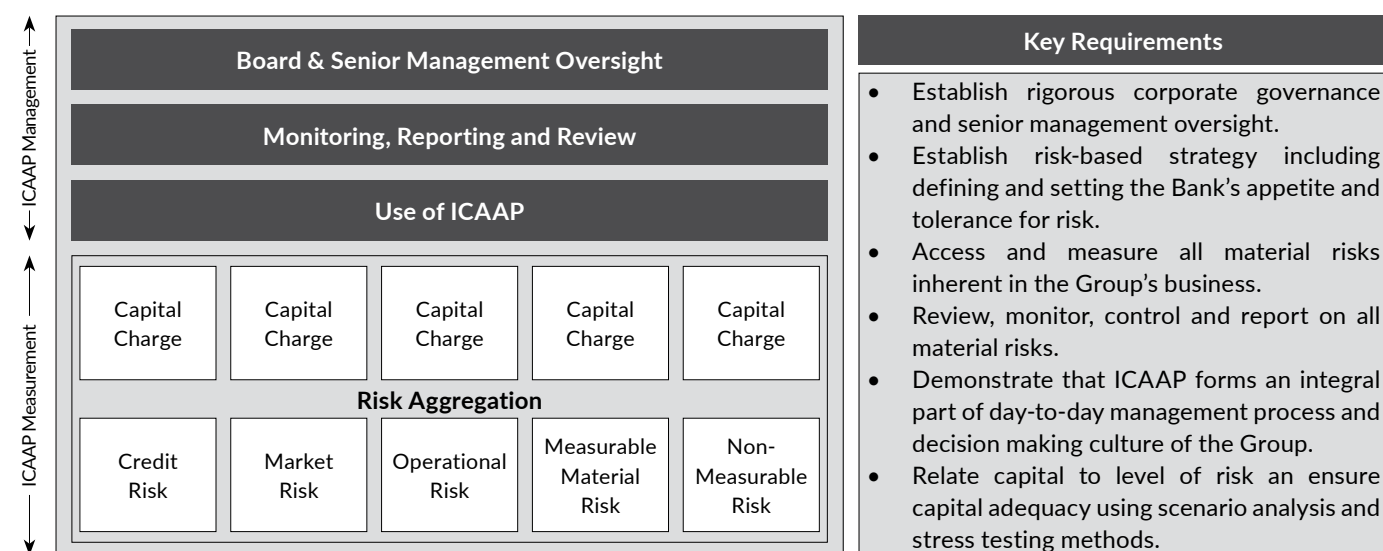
ICAAP Management

ICAAP Measurement

Board & Senior Management Oversight

Monitoring, Reporting and Review

Use of ICAAP

| Capital Charge | Capital Charge | Capital Charge | Capital Charge | Capital Charge |
|---|---|---|---|---|

Risk Aggregation

| Credit Risk | Market Risk | Operational Risk | Measurable Material Risk | Non-Measurable Risk |
|---|---|---|---|---|

Key Requirements

- Establish rigorous corporate governance and senior management oversight.
- Establish risk-based strategy including defining and setting the Bank's appetite and tolerance for risk.
- Access and measure all material risks inherent in the Group's business.
- Review, monitor, control and report on all material risks.
- Demonstrate that ICAAP forms an integral part of day-to-day management process and decision making culture of the Group.
- Relate capital to level of risk an ensure capital adequacy using scenario analysis and stress testing methods.